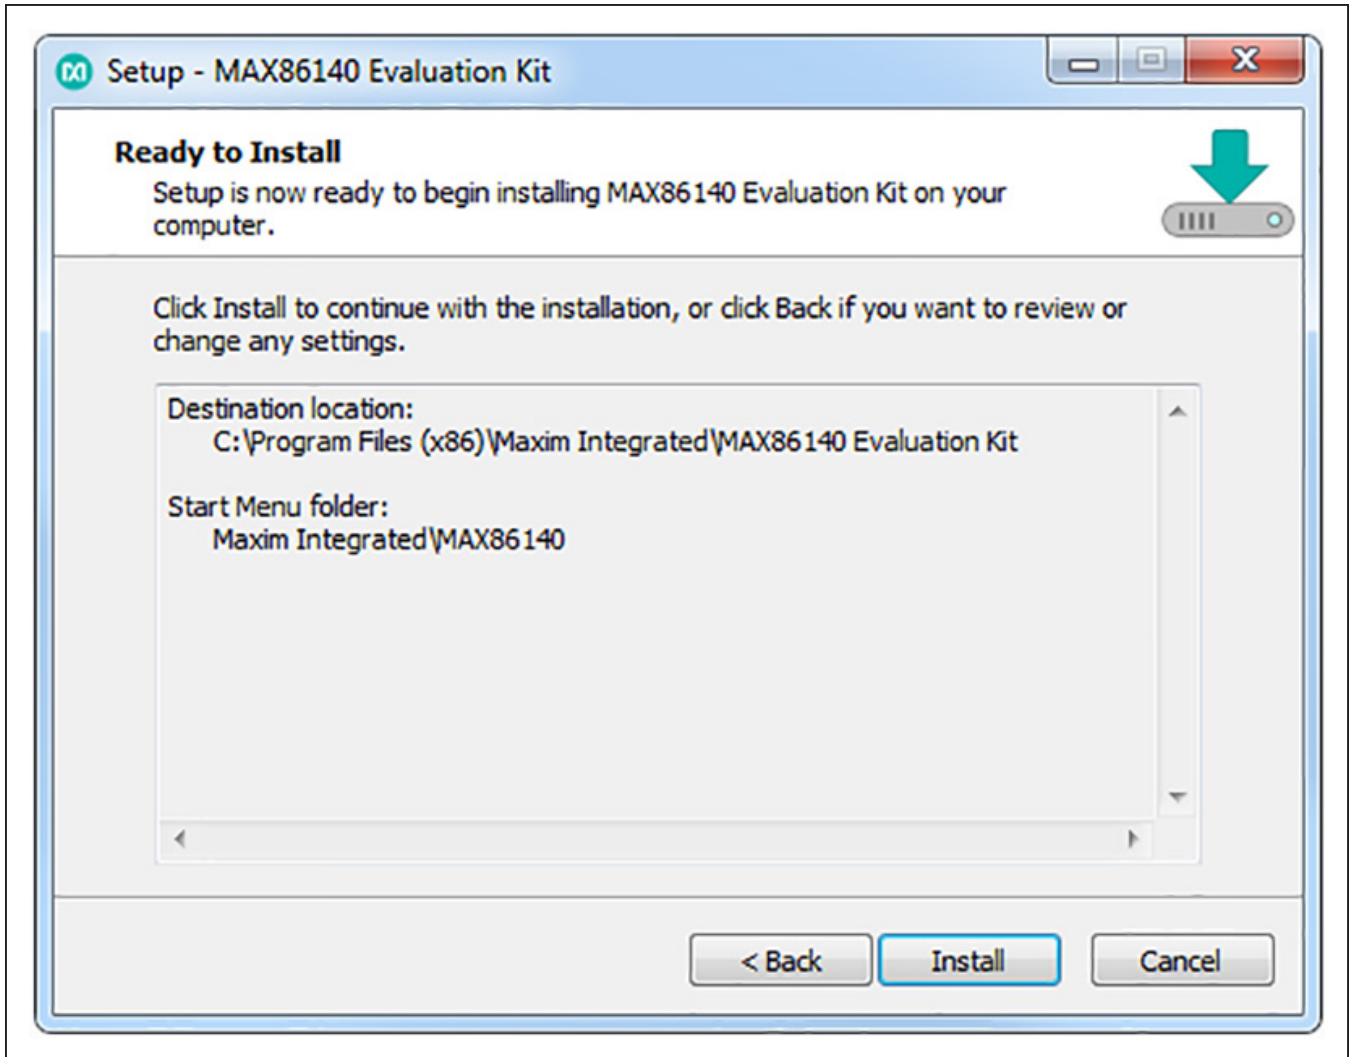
Setup - MAX86140 Evaluation Kit

Ready to Install

Setup is now ready to begin installing MAX86140 Evaluation Kit on your computer.

Click Install to continue with the installation, or click Back if you want to review or change any settings.

Destination location:
C:\Program Files (x86)\Maxim Integrated\MAX86140 Evaluation Kit

Start Menu folder:
Maxim Integrated\MAX86140

< Back
Install
Cancel